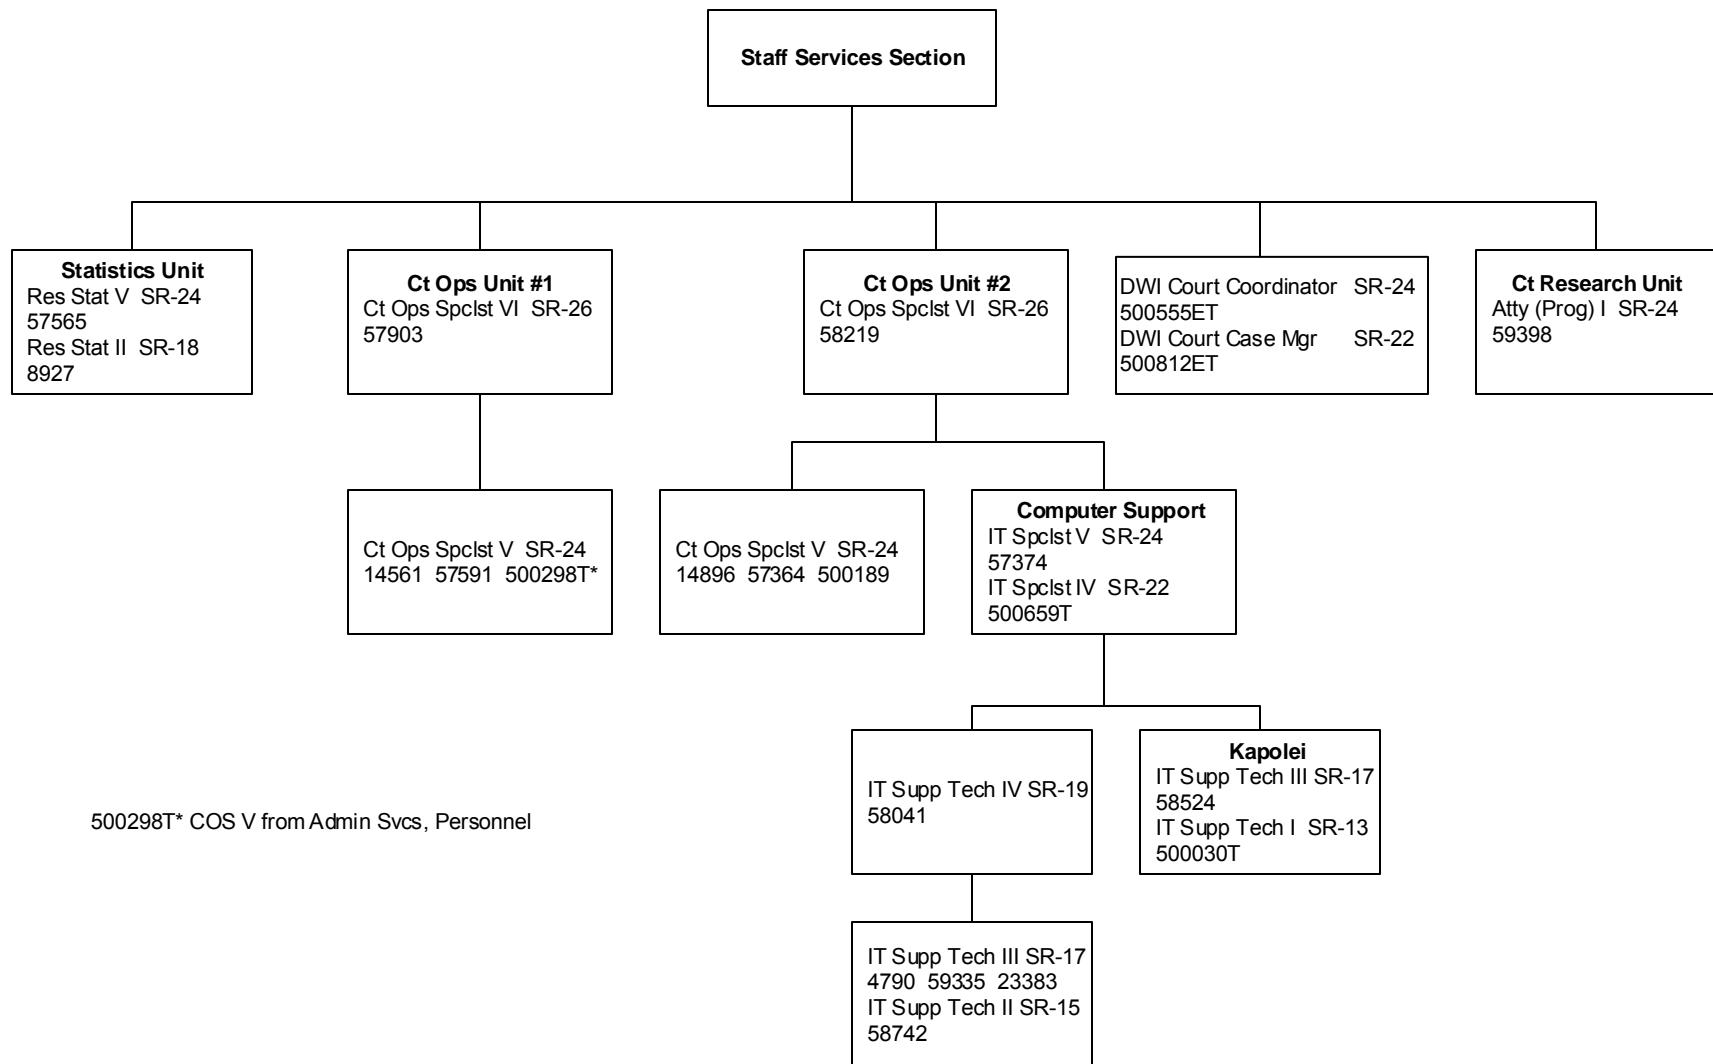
Staff Services Section

Statistics Unit
Res Stat V SR-24
57565
Res Stat II SR-18
8927

Ct Ops Unit #1
Ct Ops Spclst VI SR-26
57903

Ct Ops Unit #2
Ct Ops Spclst VI SR-26
58219

DWI Court Coordinator SR-24
500555ET
DWI Court Case Mgr SR-22
500812ET

Ct Research Unit
Atty (Prog) I SR-24
59398

Ct Ops Spclst V SR-24
14561 57591 500298T*

Ct Ops Spclst V SR-24
14896 57364 500189

Computer Support
IT Spclst V SR-24
57374
IT Spclst IV SR-22
500659T

IT Supp Tech IV SR-19
58041

Kapolei
IT Supp Tech III SR-17
58524
IT Supp Tech I SR-13
500030T

IT Supp Tech III SR-17
4790 59335 23383
IT Supp Tech II SR-15
58742

500298T* COS V from Admin Svcs, Personnel